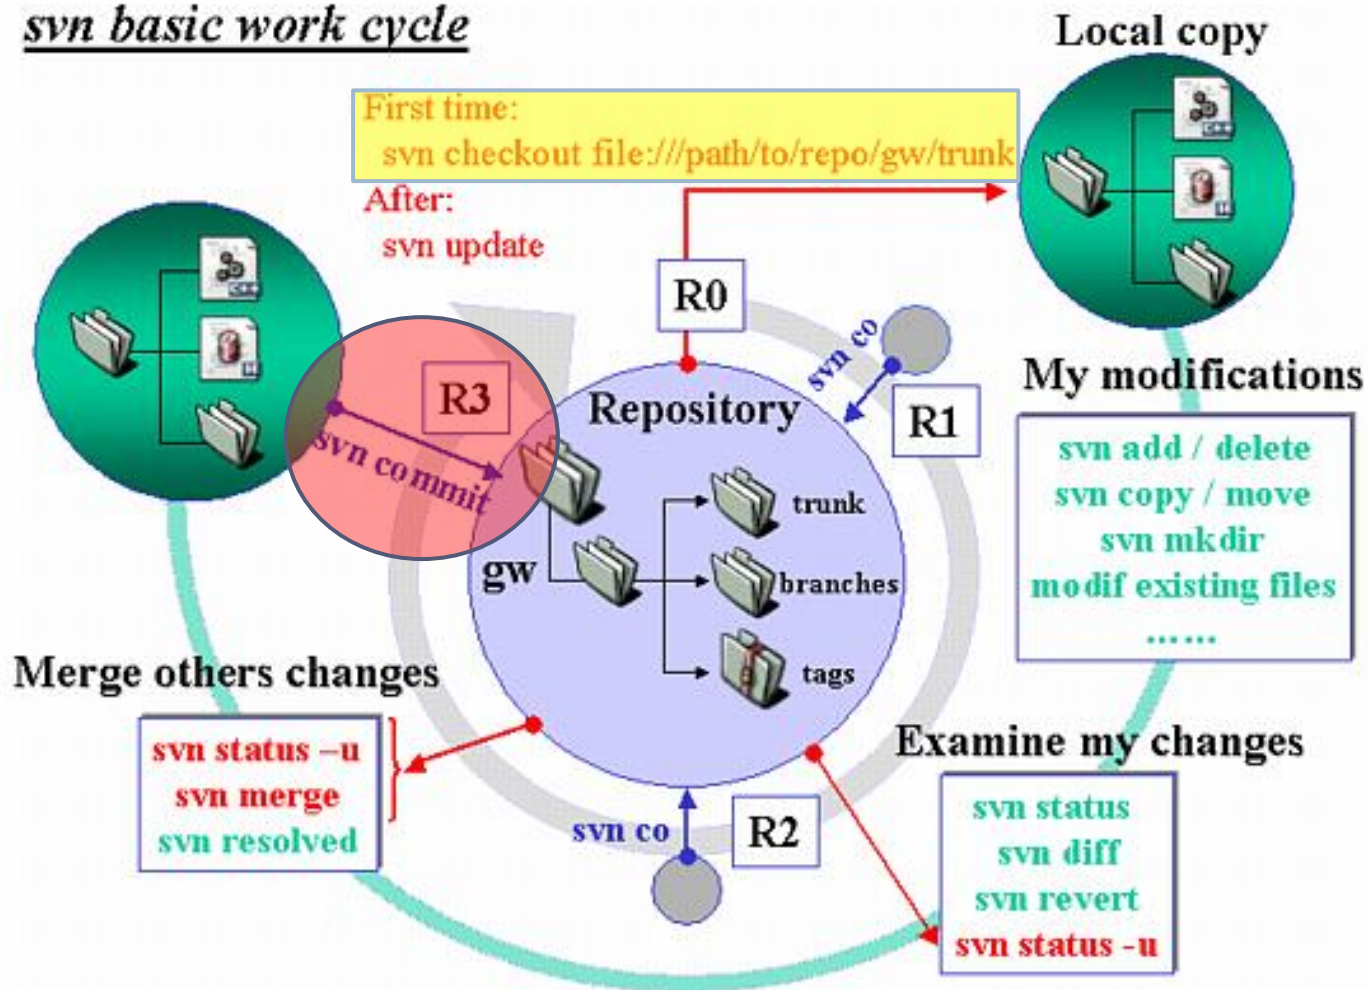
svn basic work cycle

Local copy

First time:
svn checkout file:///path/to/repo/gw/trunk

After:
svn update

R0

svn co

R1

R3

svn commit

Repository

gw

trunk

branches

tags

My modifications

svn add / delete
svn copy / move
svn mkdir
modif existing files
……

Merge others changes

svn status –u
svn merge
svn resolved

Examine my changes

svn status
svn diff
svn revert
svn status -u

svn co

R2